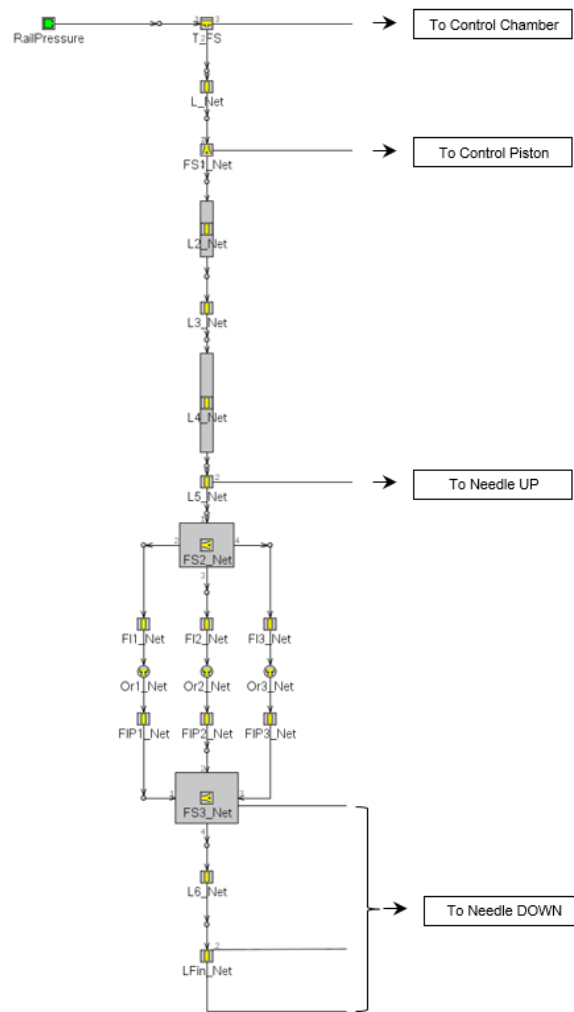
RailPressure

T2FS

To Control Chamber

L_Net

FS1_Net

To Control Piston

L2_Net

L3_Net

L4_Net

L5_Net

To Needle UP

FS2_Net

FI1_Net

FI2_Net

FI3_Net

Or1_Net

Or2_Net

Or3_Net

FIP1_Net

FIP2_Net

FIP3_Net

FS3_Net

L6_Net

To Needle DOWN

LFin_Net